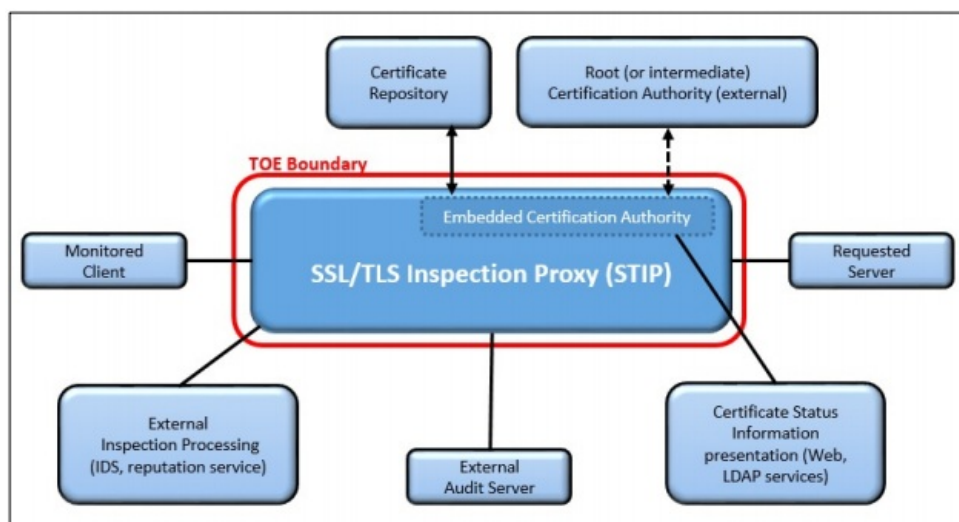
Certificate Repository

Root (or intermediate) Certification Authority (external)

TOE Boundary

Embedded Certification Authority

Monitored Client

SSL/TLS Inspection Proxy (STIP)

Requested Server

External Inspection Processing (IDS, reputation service)

External Audit Server

Certificate Status Information presentation (Web, LDAP services)